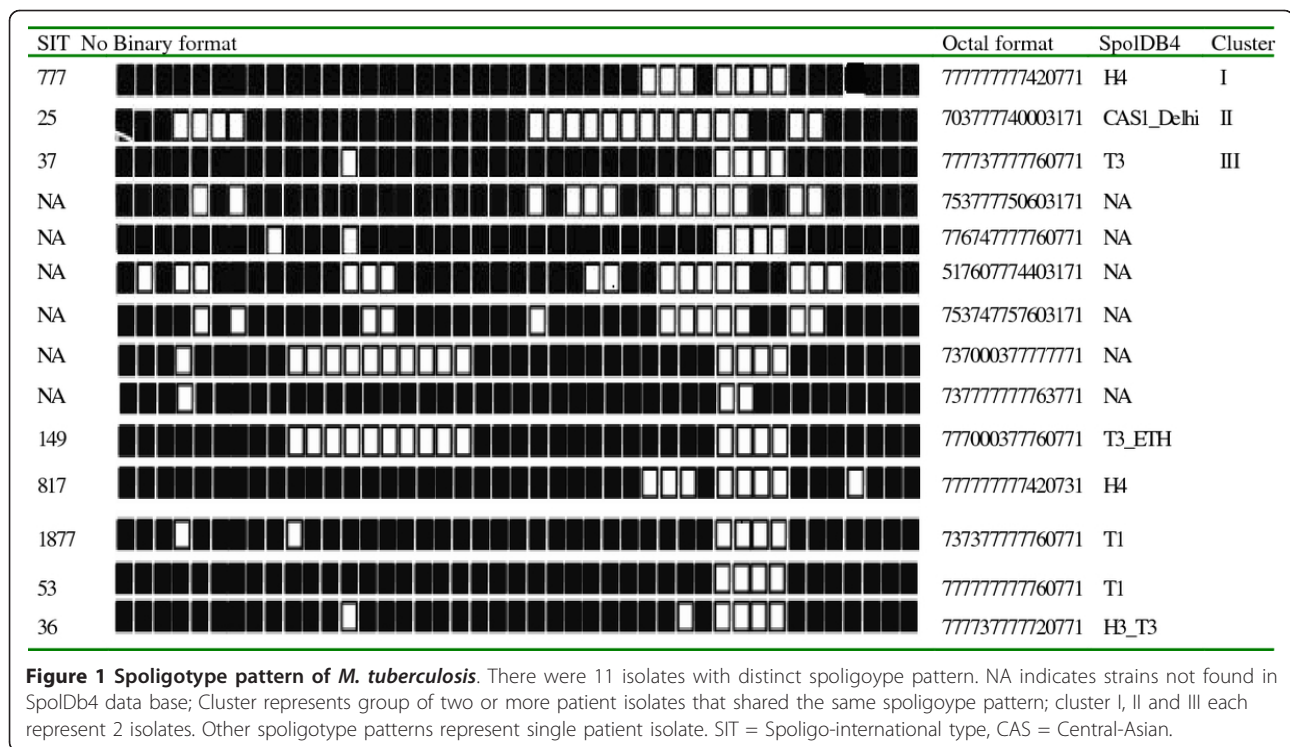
| SIT No | Binary format | Octal format | SpolDB4 | Cluster |
|---|---|---|---|---|
| 777 | | 777777777420771 | H4 | I |
| 25 | | 703777740003171 | CAS1_Delhi | II |
| 37 | | 777737777760771 | T3 | III |
| NA | | 753777750603171 | NA | |
| NA | | 776747777760771 | NA | |
| NA | | 517607774403171 | NA | |
| NA | | 753747757603171 | NA | |
| NA | | 737000377777771 | NA | |
| NA | | 737777777763771 | NA | |
| 149 | | 777000377760771 | T3_ETH | |
| 817 | | 777777777420731 | H4 | |
| 1877 | | 737377777760771 | T1 | |
| 53 | | 777777777760771 | T1 | |
| 36 | | 777737777720771 | H3_T3 | |

**Figure 1 Spoligotype pattern of *M. tuberculosis***. There were 11 isolates with distinct spoligoype pattern. NA indicates strains not found in SpolDb4 data base; Cluster represents group of two or more patient isolates that shared the same spoligoype pattern; cluster I, II and III each represent 2 isolates. Other spoligotype patterns represent single patient isolate. SIT = Spoligo-international type, CAS = Central-Asian.